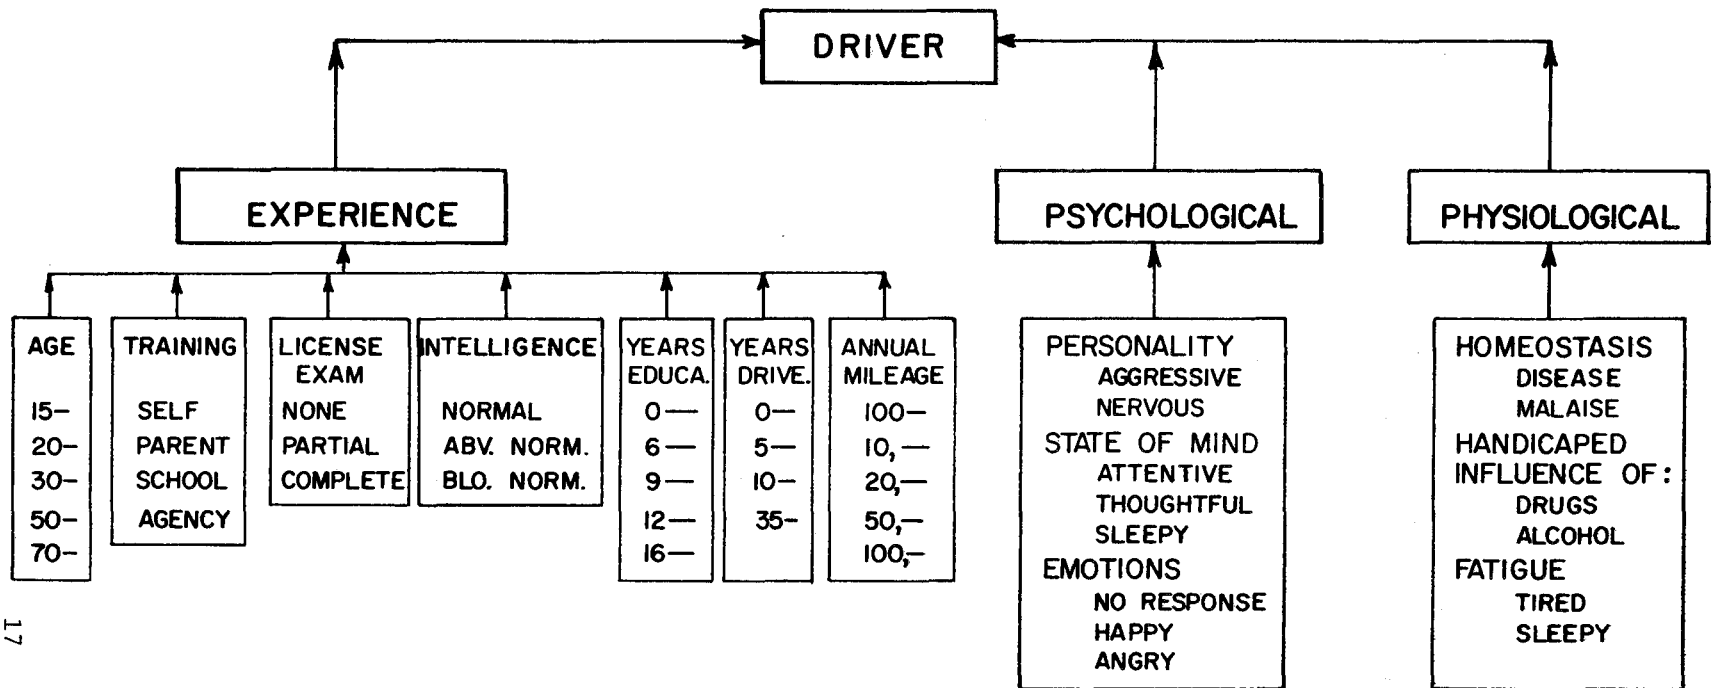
DRIVER

EXPERIENCE

PSYCHOLOGICAL

PHYSIOLOGICAL

AGE
15–
20–
30–
50–
70–

TRAINING
SELF
PARENT
SCHOOL
AGENCY

LICENSE EXAM
NONE
PARTIAL
COMPLETE

INTELLIGENCE
NORMAL
ABV. NORM.
BLO. NORM.

YEARS EDUCA.
0—
6—
9—
12—
16—

YEARS DRIVE.
0—
5—
10—
35-

ANNUAL MILEAGE
100—
10,—
20,—
50,—
100,–

PERSONALITY
AGGRESSIVE
NERVOUS
STATE OF MIND
ATTENTIVE
THOUGHTFUL
SLEEPY
EMOTIONS
NO RESPONSE
HAPPY
ANGRY

HOMEOSTASIS
DISEASE
MALAISE
HANDICAPED
INFLUENCE OF:
DRUGS
ALCOHOL
FATIGUE
TIRED
SLEEPY

17